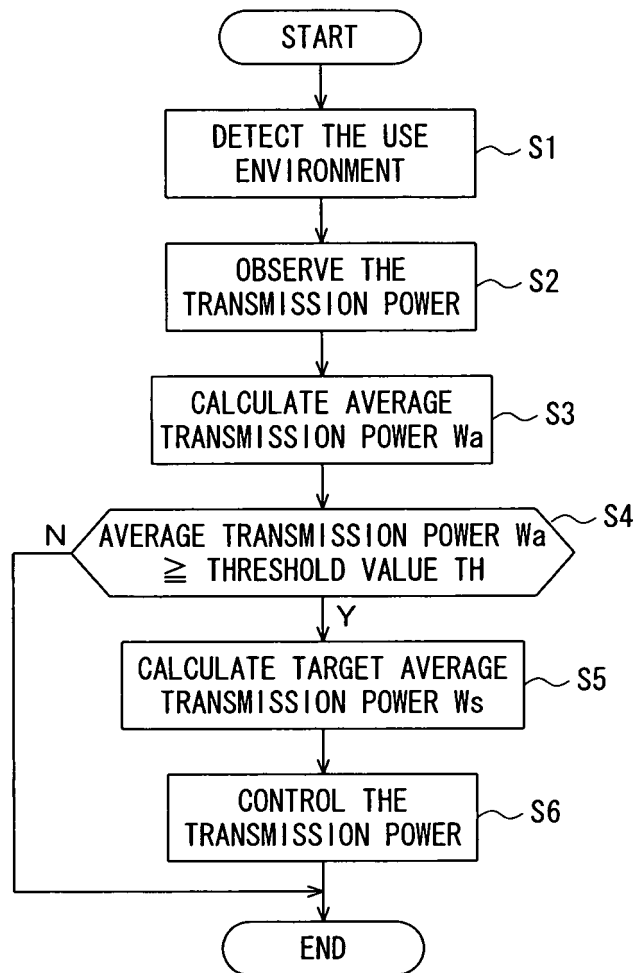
START

DETECT THE USE ENVIRONMENT

S1

OBSERVE THE TRANSMISSION POWER

S2

CALCULATE AVERAGE TRANSMISSION POWER Wa

S3

N

AVERAGE TRANSMISSION POWER Wa $\geqq$ THRESHOLD VALUE TH

S4

Y

CALCULATE TARGET AVERAGE TRANSMISSION POWER Ws

S5

CONTROL THE TRANSMISSION POWER

S6

END